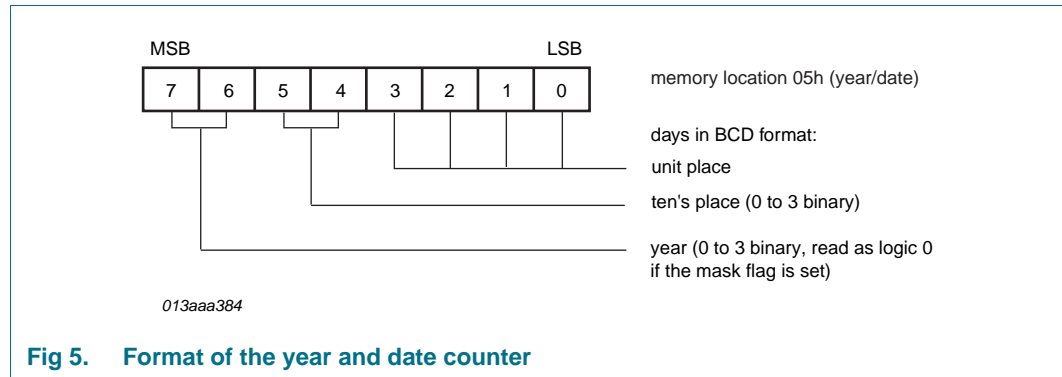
MSB

LSB

| 7 | 6 | 5 | 4 | 3 | 2 | 1 | 0 |
|---|---|---|---|---|---|---|---|

memory location 05h (year/date)

days in BCD format:

unit place

ten's place (0 to 3 binary)

year (0 to 3 binary, read as logic 0 if the mask flag is set)

013aaa384

Fig 5. Format of the year and date counter